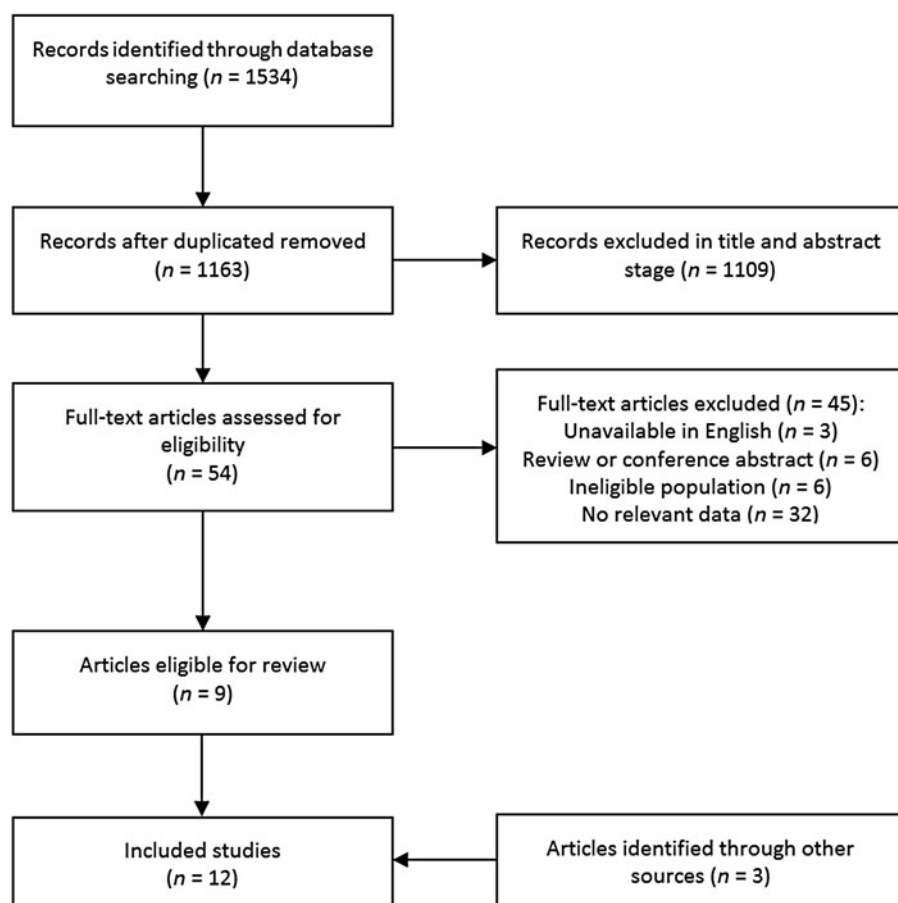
Records identified through database searching ($n$ = 1534)

Records after duplicated removed ($n$ = 1163)

Records excluded in title and abstract stage ($n$ = 1109)

Full-text articles assessed for eligibility ($n$ = 54)

Full-text articles excluded ($n$ = 45):
Unavailable in English ($n$ = 3)
Review or conference abstract ($n$ = 6)
Ineligible population ($n$ = 6)
No relevant data ($n$ = 32)

Articles eligible for review ($n$ = 9)

Included studies ($n$ = 12)

Articles identified through other sources ($n$ = 3)